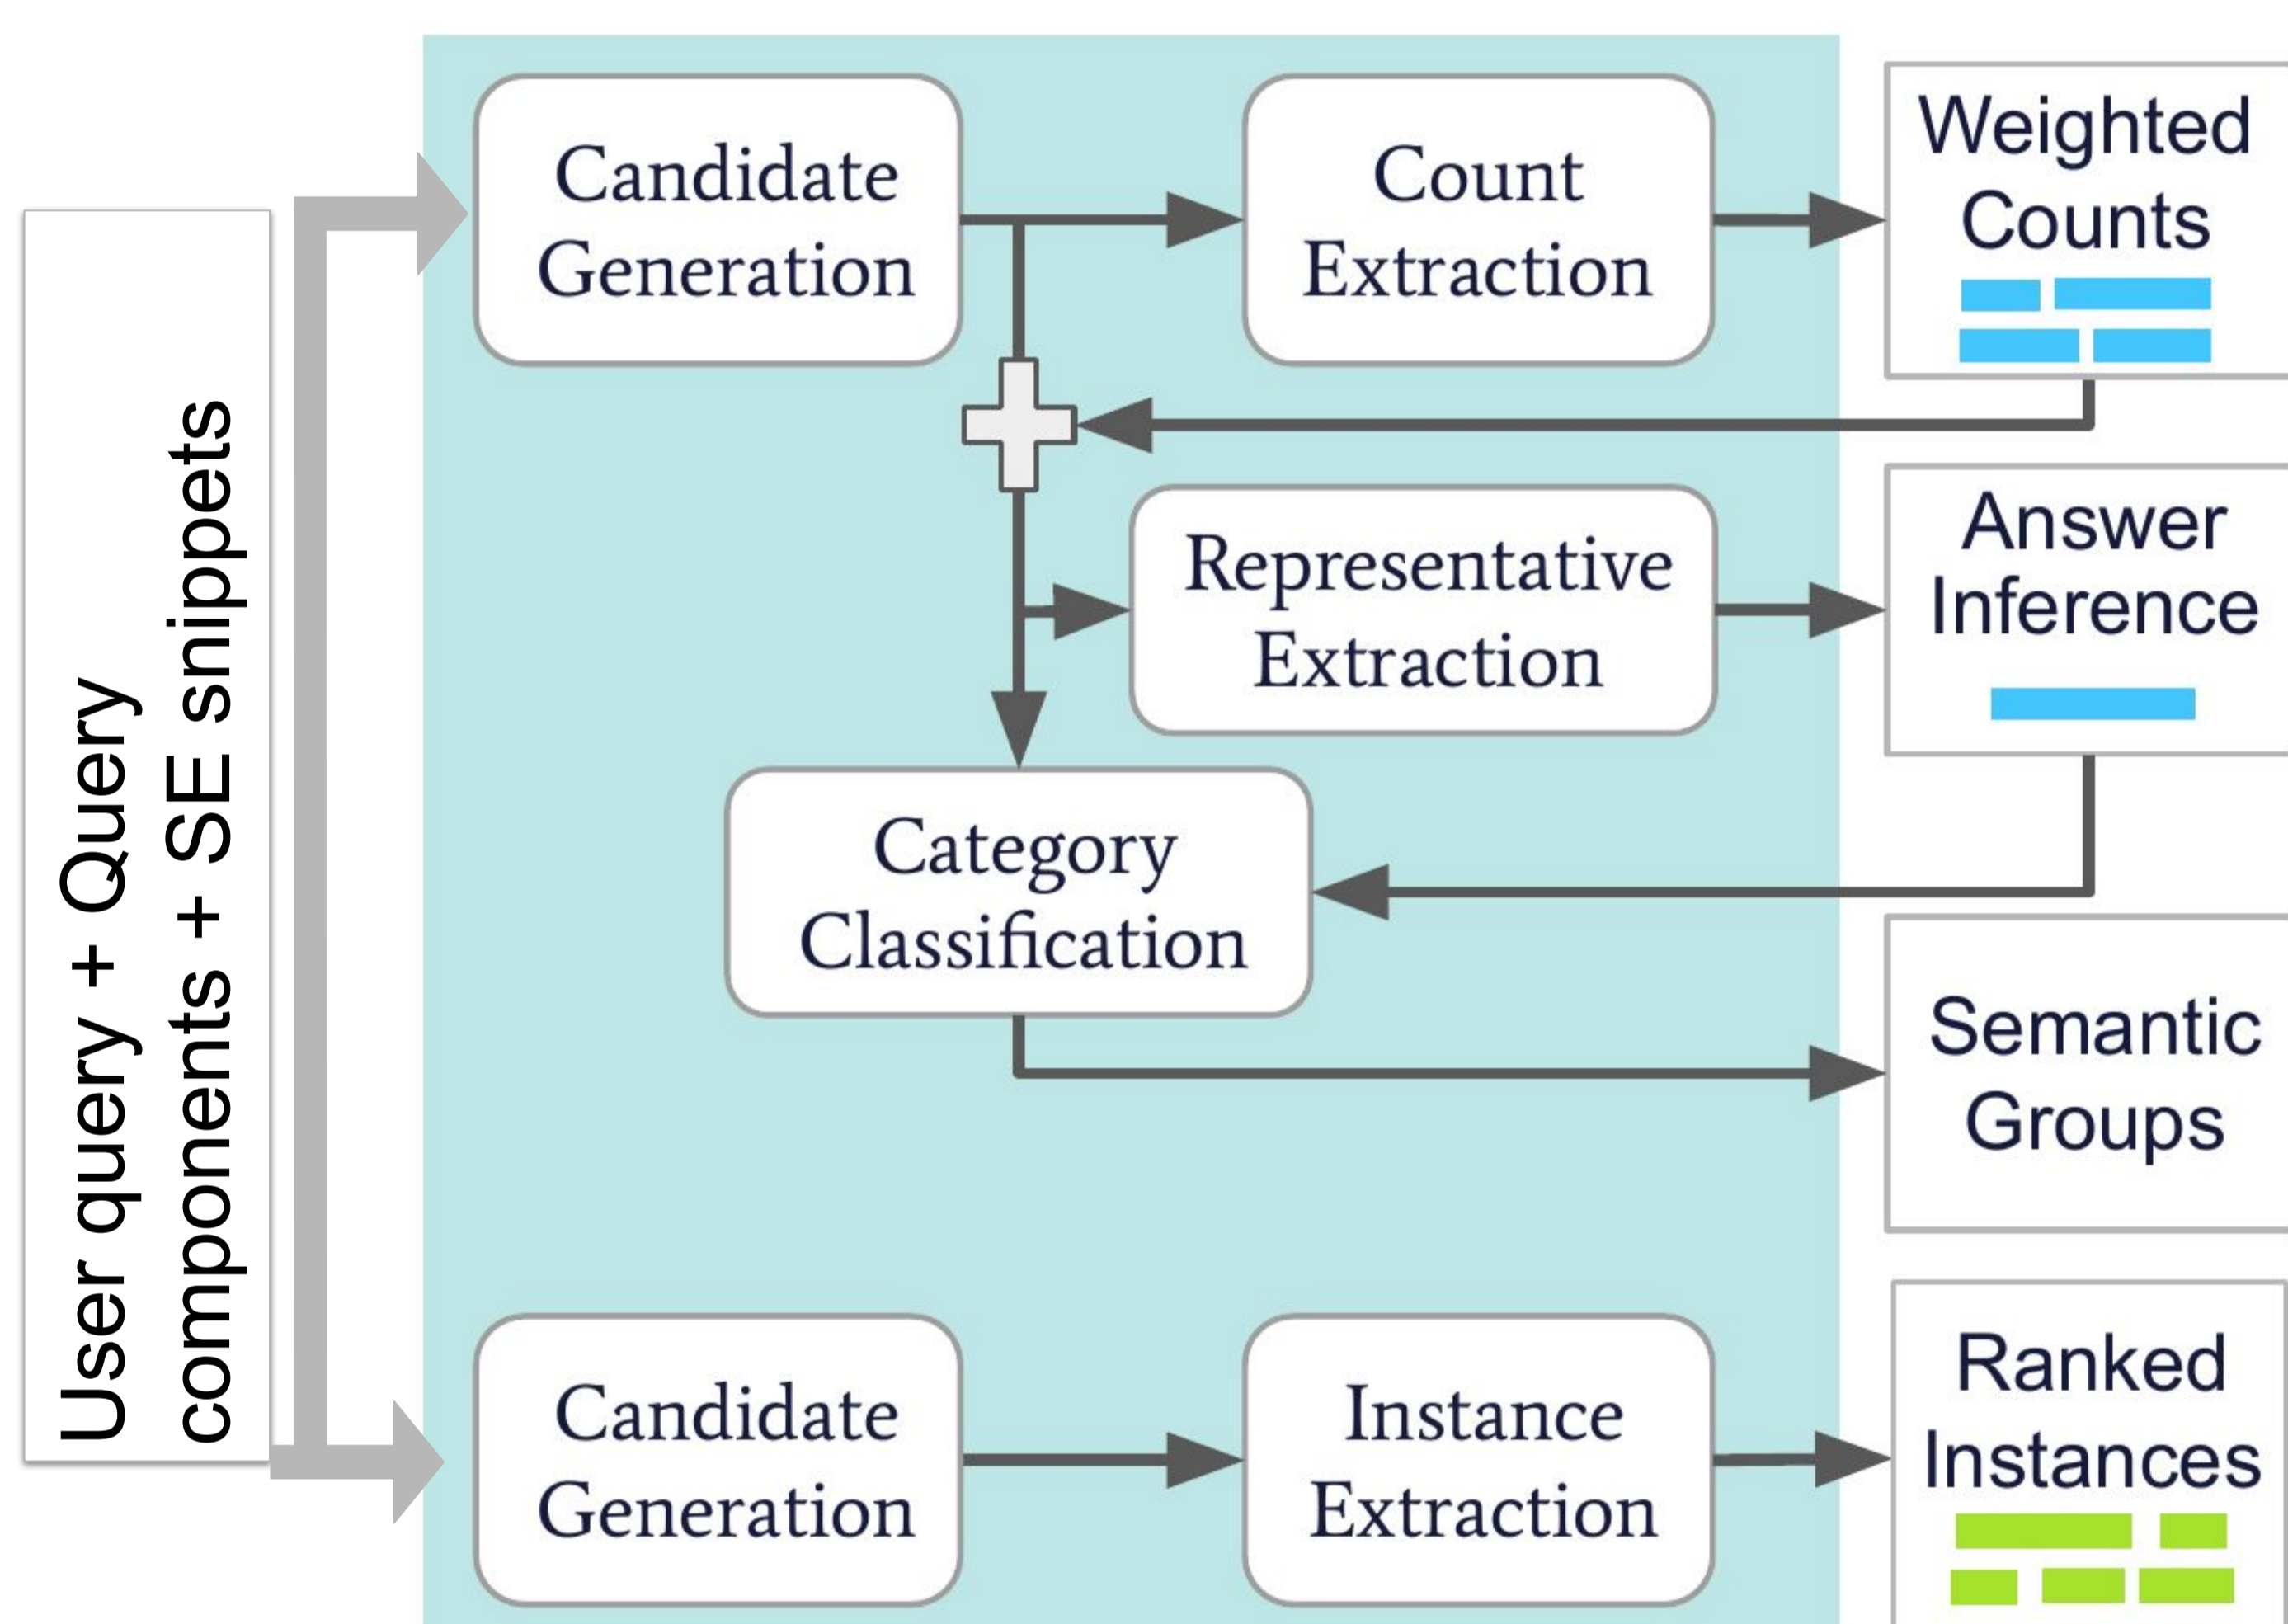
User query + Query components + SE snippets

Candidate Generation

Count Extraction

Weighted Counts

Representative Extraction

Answer Inference

Category Classification

Semantic Groups

Candidate Generation

Instance Extraction

Ranked Instances